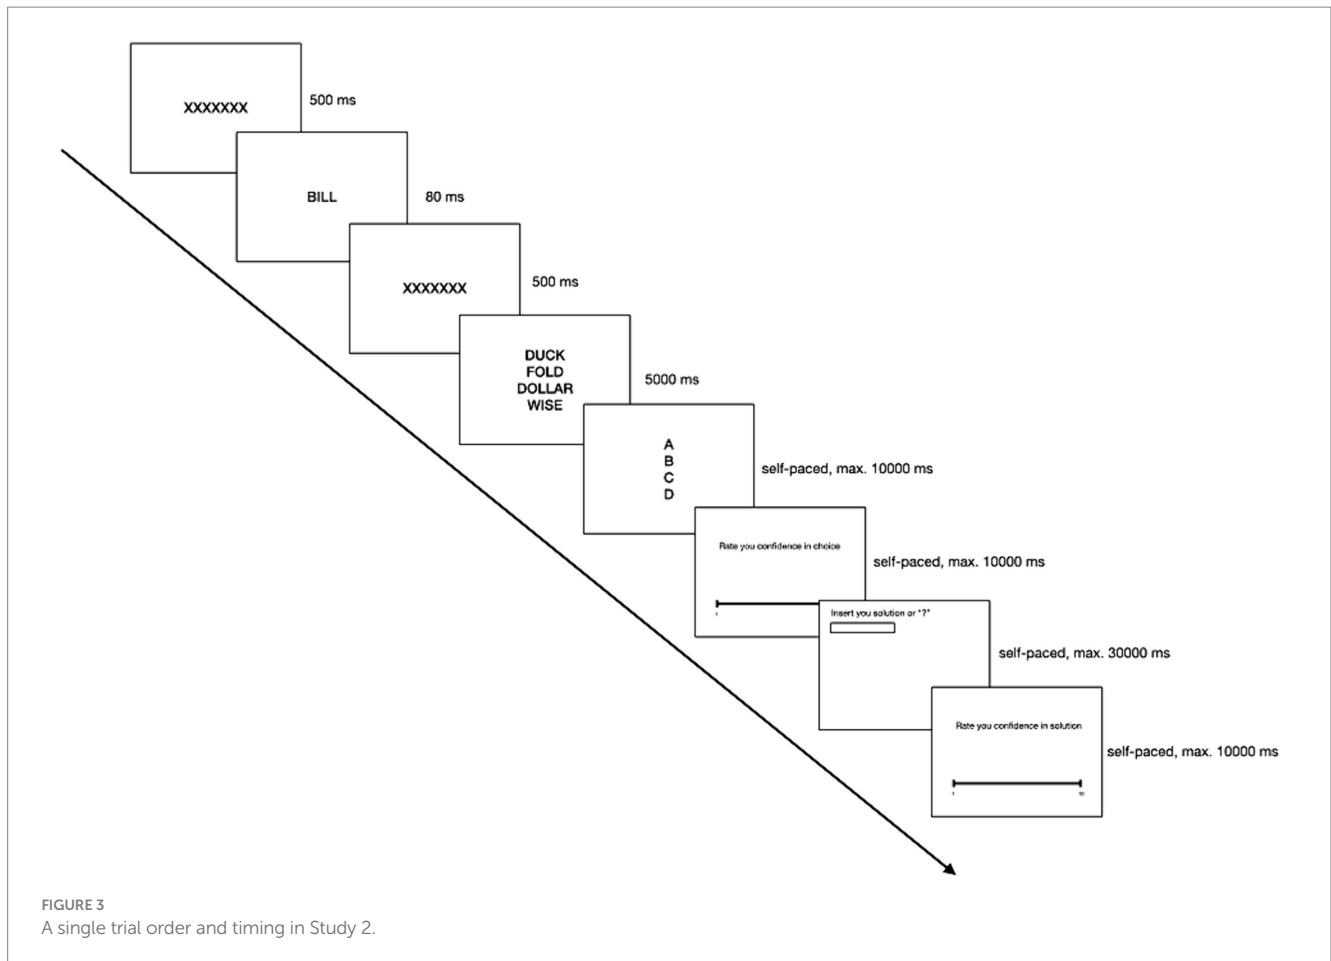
XXXXXXX

500 ms

BILL

80 ms

XXXXXXX

500 ms

DUCK
FOLD
DOLLAR
WISE

5000 ms

A
B
C
D

self-paced, max. 10000 ms

Rate you confidence in choice

1

self-paced, max. 10000 ms

Insert you solution or "?"

self-paced, max. 30000 ms

Rate you confidence in solution

1

10

self-paced, max. 10000 ms

FIGURE 3
A single trial order and timing in Study 2.